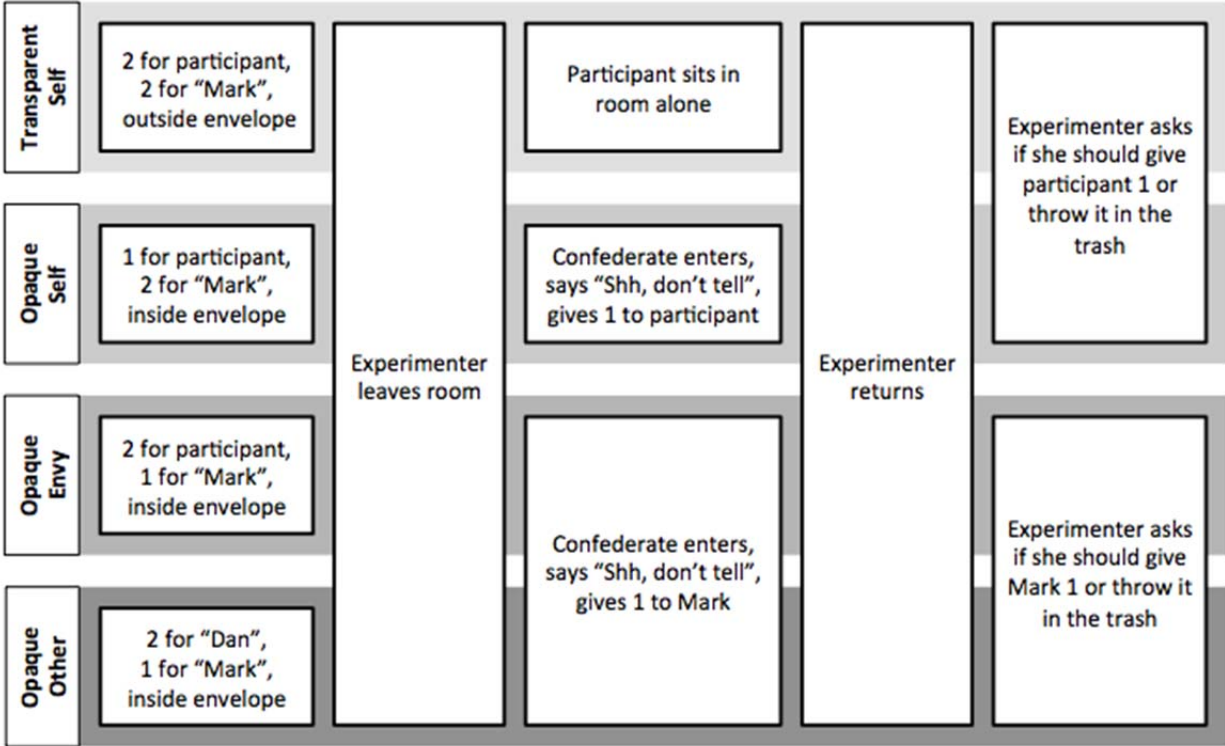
| | | | | | |
|---|---|---|---|---|---|
| Transparent Self | 2 for participant, 2 for "Mark", outside envelope | Experimenter leaves room | Participant sits in room alone | Experimenter returns | Experimenter asks if she should give participant 1 or throw it in the trash |
| Opaque Self | 1 for participant, 2 for "Mark", inside envelope | | Confederate enters, says "Shh, don't tell", gives 1 to participant | | |
| Opaque Envy | 2 for participant, 1 for "Mark", inside envelope | | Confederate enters, says "Shh, don't tell", gives 1 to Mark | | Experimenter asks if she should give Mark 1 or throw it in the trash |
| Opaque Other | 2 for "Dan", 1 for "Mark", inside envelope | | | | |